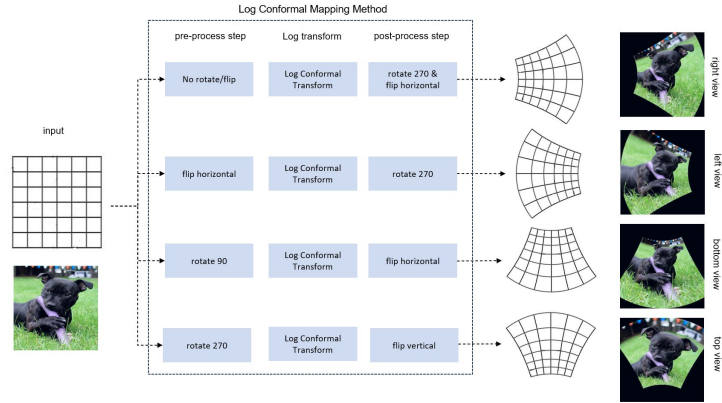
Log Conformal Mapping Method

pre-process step

Log transform

post-process step

input

No rotate/flip

Log Conformal Transform

rotate 270 & flip horizontal

right view

flip horizontal

Log Conformal Transform

rotate 270

left view

rotate 90

Log Conformal Transform

flip horizontal

bottom view

rotate 270

Log Conformal Transform

flip vertical

top view